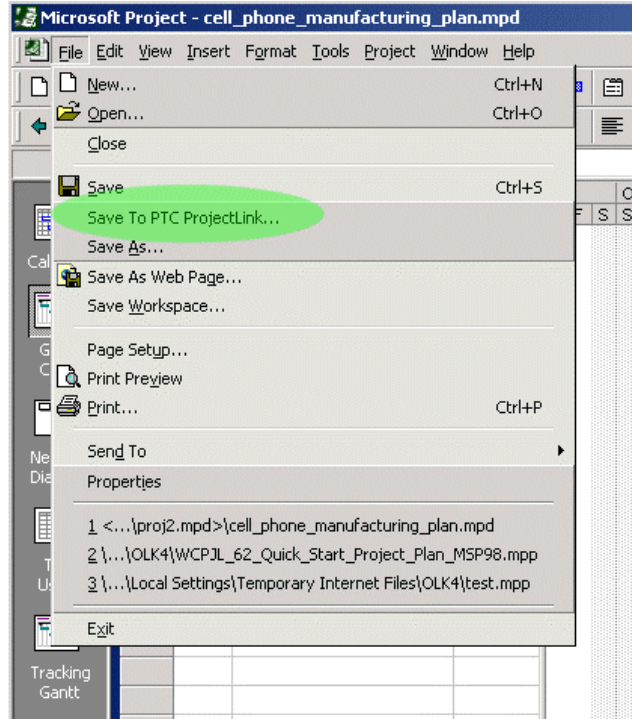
Microsoft Project - cell_phone_manufacturing_plan.mpd

File Edit View Insert Format Tools Project Window Help

New... Ctrl+N
Open... Ctrl+O
Close
Save Ctrl+S
Save To PTC ProjectLink...
Save As...
Save As Web Page...
Save Workspace...
Page Setup...
Print Preview
Print... Ctrl+P
Send To
Properties
1 <...\proj2.mpd>\cell_phone_manufacturing_plan.mpd
2 \...\OLK4\WCPJL_62_Quick_Start_Project_Plan_MSP98.mpp
3 \...\Local Settings\Temporary Internet Files\OLK4\test.mpp
Exit

Cal
G C
Ne Dia
T Us
Tracking Gantt

F S S